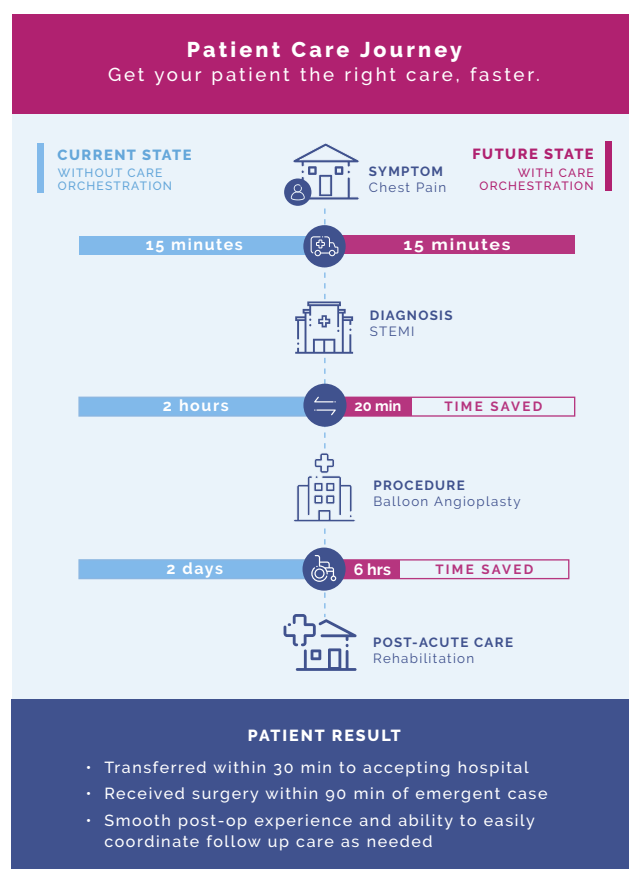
Patient Care Journey
Get your patient the right care, faster.

CURRENT STATE
WITHOUT CARE ORCHESTRATION

SYMPTOM
Chest Pain

FUTURE STATE
WITH CARE ORCHESTRATION

15 minutes
15 minutes

DIAGNOSIS
STEMI

2 hours
20 min
TIME SAVED

PROCEDURE
Balloon Angioplasty

2 days
6 hrs
TIME SAVED

POST-ACUTE CARE
Rehabilitation

PATIENT RESULT

• Transferred within 30 min to accepting hospital
• Received surgery within 90 min of emergent case
• Smooth post-op experience and ability to easily coordinate follow up care as needed